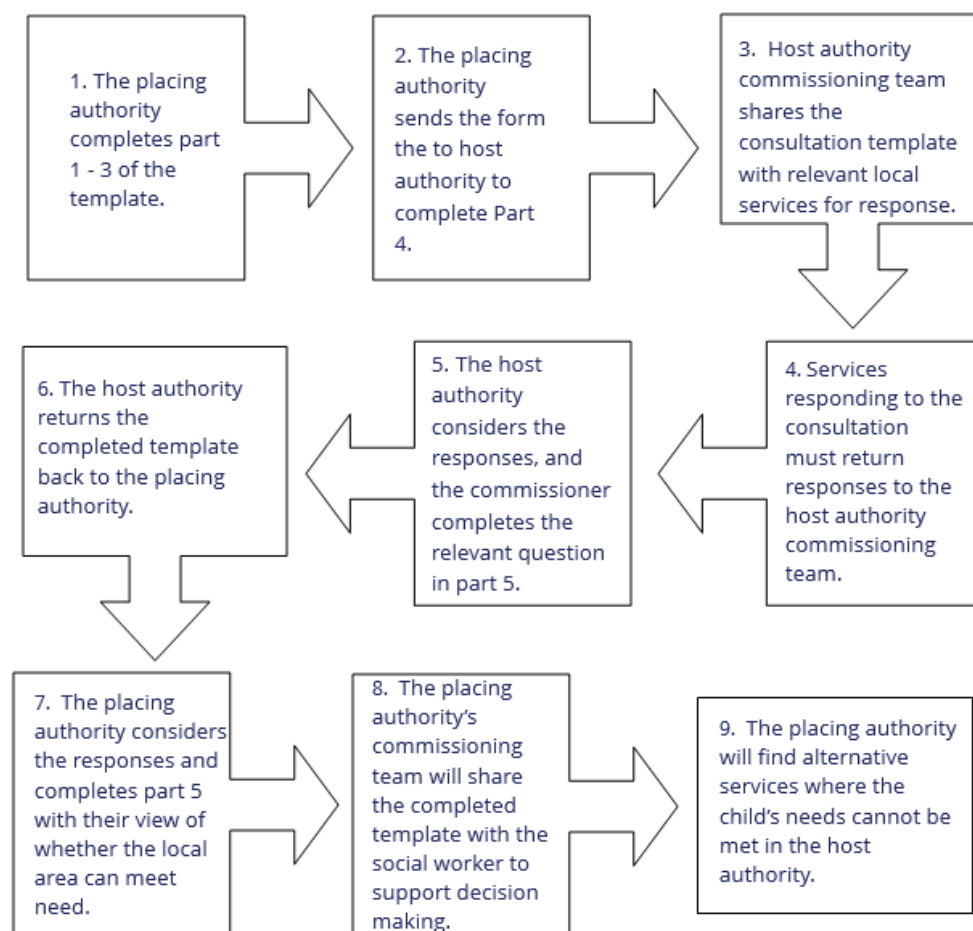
1. The placing authority completes part 1 - 3 of the template.

2. The placing authority sends the form the to host authority to complete Part 4.

3. Host authority commissioning team shares the consultation template with relevant local services for response.

4. Services responding to the consultation must return responses to the host authority commissioning team.

5. The host authority considers the responses, and the commissioner completes the relevant question in part 5.

6. The host authority returns the completed template back to the placing authority.

7. The placing authority considers the responses and completes part 5 with their view of whether the local area can meet need.

8. The placing authority's commissioning team will share the completed template with the social worker to support decision making.

9. The placing authority will find alternative services where the child's needs cannot be met in the host authority.